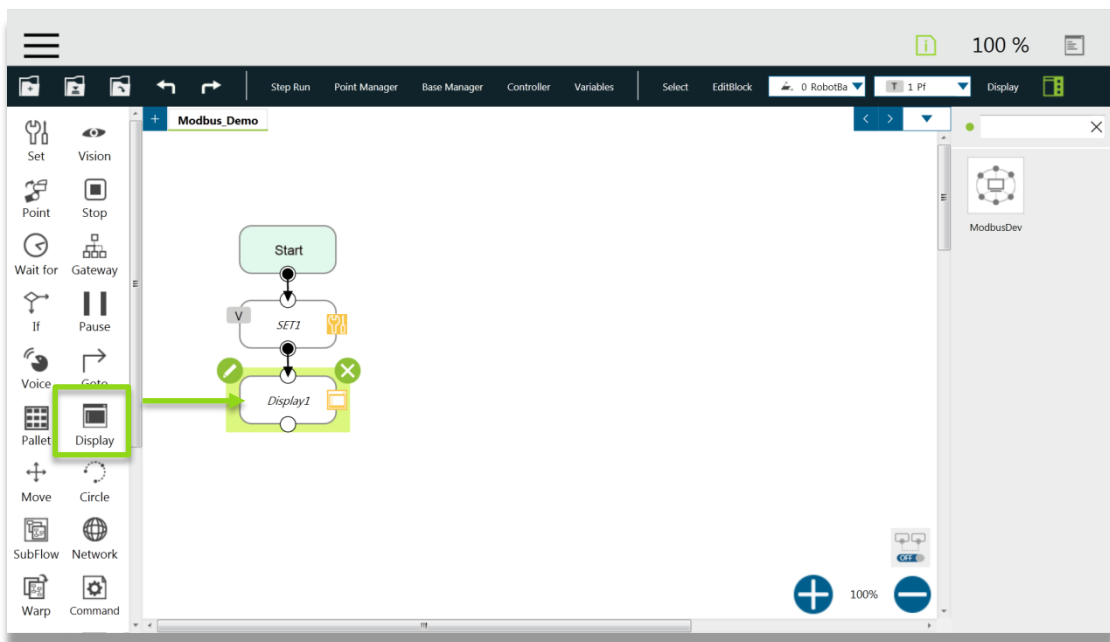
100 %

Step Run Point Manager Base Manager Controller Variables Select EditBlock 0 RobotBa 1 Pf Display

Set Vision
Point Stop
Wait for Gateway
If Pause
Voice Goto
Pallet Display
Move Circle
SubFlow Network
Warp Command

Modbus_Demo

Start
V SET1
Display1

ModbusDev

OFF

100%